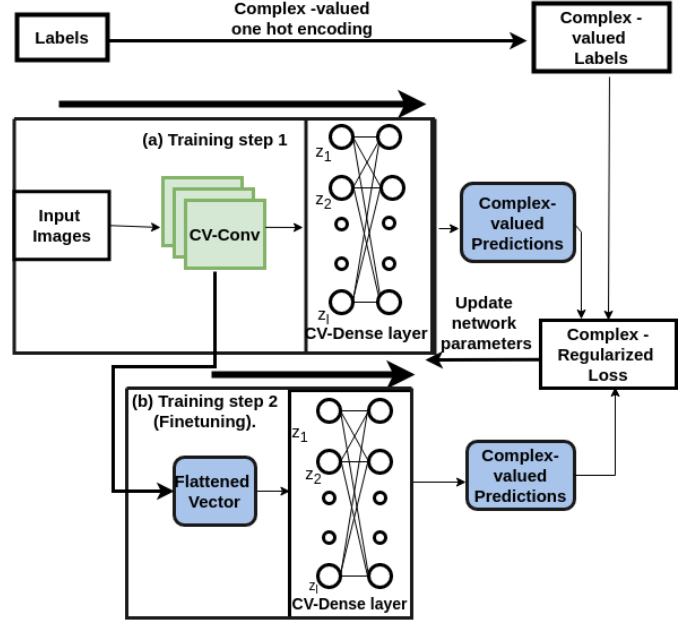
Labels

Complex -valued one hot encoding

Complex - valued Labels

(a) Training step 1

Input Images

CV-Conv

$z_1$

$z_2$

$z_l$

CV-Dense layer

Complex-valued Predictions

Update network parameters

Complex - Regularized Loss

(b) Training step 2 (Finetuning).

Flattened Vector

$z_1$

$z_2$

$z_l$

CV-Dense layer

Complex-valued Predictions